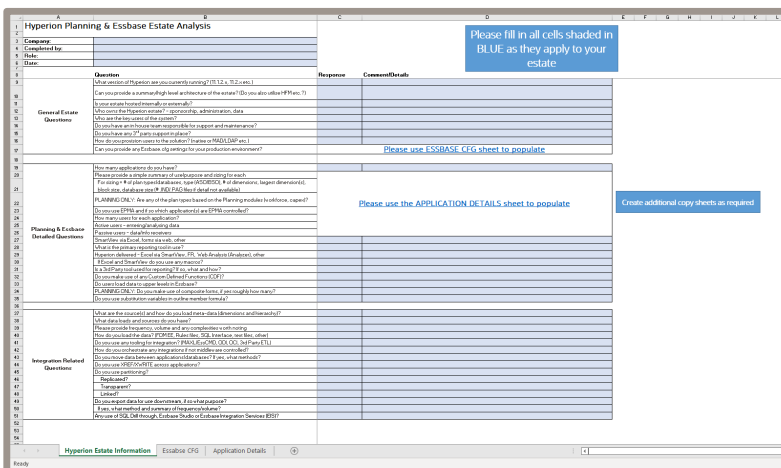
Hyperion Planning & Essbase Estate Analysis

Company:
Completed by:
Role:
Date:

Please fill in all cells shaded in BLUE as they apply to your estate

| | Question | Response | Comment/Details |
|---|---|---|---|
| General Estate Questions | What version of Hyperion are you currently running? (11.1.2.x, 11.2.x etc.) | | |
| | Can you provide a summary/high level architecture of the estate? (Do you also utilise HFM etc.?) | | |
| | Is your estate hosted internally or externally? | | |
| | Who owns the Hyperion estate? – sponsorship, administration, data | | |
| | Who are the key users of the system? | | |
| | Do you have an in-house team responsible for support and maintenance? | | |
| | Do you have any 3rd party support in place? | | |
| | How do you provision users to the solution? (native or MAD/LDAP etc.) | | |
| | Can you provide any Essbase.cfg settings for your production environment? | | Please use ESSBASE CFG sheet to populate |
| Planning & Essbase Detailed Questions | How many applications do you have? | | |
| | Please provide a simple summary of use/purpose and sizing for each | | |
| | For sizing = # of plan types/databases, type (ASO/BSO), # of dimensions, largest dimension(s), block size, database size (# .IND/.PAG files if detail not available) | | Please use the APPLICATION DETAILS sheet to populate |
| | PLANNING ONLY: Are any of the plan types based on the Planning modules (workforce, capex)? | | |
| | Do you use EPMA and if so which application(s) are EPMA controlled? | | |
| | How many users for each application? | | |
| | Active users – entering/analysing data | | |
| | Passive users – data/info receivers | | |
| | SmartView via Excel, forms via web, other | | |
| | What is the primary reporting tool in use? | | |
| | Hyperion delivered – Excel via SmartView, FR, Web Analysis (Analyzer), other | | |
| | If Excel and SmartView do you use any macros? | | |
| | Is a 3rd Party tool used for reporting? If so, what and how? | | |
| | Do you make use of any Custom Defined Functions (CDF)? | | |
| | Do users load data to upper levels in Essbase? | | |
| | PLANNING ONLY: Do you make use of composite forms, if yes roughly how many? | | |
| | Do you use substitution variables in outline member formula? | | |
| Integration Related Questions | What are the source(s) and how do you load meta-data (dimensions and hierarchy)? | | |
| | What data loads and sources do you have? | | |
| | Please provide frequency, volume and any complexities with noting | | |
| | How do you load the data? (FDMEE, Rules files, SQL Interface, text files, other) | | |
| | Do you use any tooling for integration? (MAXL/EssCMD, ODI, OCI, 3rd Party ETL) | | |
| | How do you orchestrate any integrations if not middleware controlled? | | |
| | Do you move data between applications/databases? If yes, what methods? | | |
| | Do you use XREF/XWRITE across applications? | | |
| | Do you use partitioning? | | |
| | Replicated? | | |
| | Transparent? | | |
| | Linked? | | |
| | Do you export data for use downstream, if so what purpose? | | |
| | If yes, what method and summary of frequency/volume? | | |
| | Any use of SQL Drill through, Essbase Studio or Essbase Integration Services (EIS)? | | |

Create additional copy sheets as required

Hyperion Estate Information | Essbase CFG | Application Details

Ready